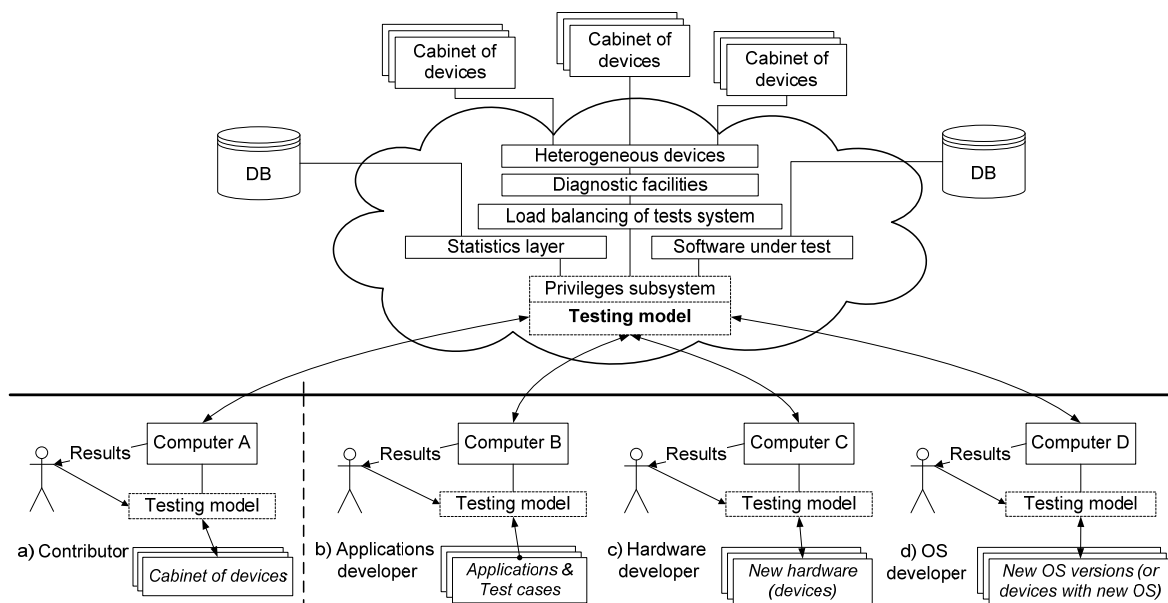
Cabinet of devices

Cabinet of devices

Cabinet of devices

DB

DB

Heterogeneous devices

Diagnostic facilities

Load balancing of tests system

Statistics layer

Software under test

Privileges subsystem

**Testing model**

Results

Computer A

Testing model

a) Contributor

*Cabinet of devices*

Results

Computer B

Testing model

b) Applications developer

*Applications & Test cases*

Results

Computer C

Testing model

c) Hardware developer

*New hardware (devices)*

Results

Computer D

Testing model

d) OS developer

*New OS versions (or devices with new OS)*